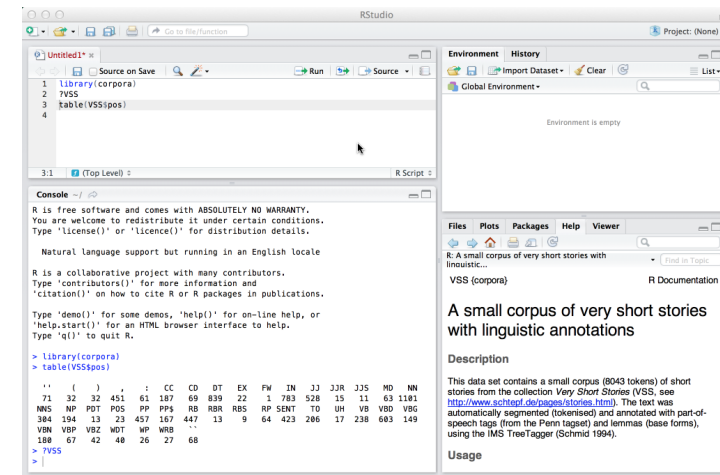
RStudio

Go to file/function

Project: (None)

Untitled1* ×

Source on Save

Run

Source

1 library(corpora)
2 ?VSS
3 table(VSS$pos)
4

3:1 (Top Level) R Script

Console ~/

R is free software and comes with ABSOLUTELY NO WARRANTY.
You are welcome to redistribute it under certain conditions.
Type 'license()' or 'licence()' for distribution details.

Natural language support but running in an English locale

R is a collaborative project with many contributors.
Type 'contributors()' for more information and
'citation()' on how to cite R or R packages in publications.

Type 'demo()' for some demos, 'help()' for on-line help, or
'help.start()' for an HTML browser interface to help.
Type 'q()' to quit R.

> library(corpora)
> table(VSS$pos)

| '' | ( | ) | , | : | CC | CD | DT | EX | FW | IN | JJ | JJR | JJS | MD | NN |
|---|---|---|---|---|---|---|---|---|---|---|---|---|---|---|---|
| 71 | 32 | 32 | 451 | 61 | 187 | 69 | 839 | 22 | 1 | 783 | 528 | 15 | 11 | 63 | 1101 |
| NNS | NP | PDT | POS | PP | PP$ | RB | RBR | RBS | RP | SENT | TO | UH | VB | VBD | VBG |
| 304 | 194 | 13 | 23 | 457 | 167 | 447 | 13 | 9 | 64 | 423 | 206 | 17 | 238 | 603 | 149 |
| VBN | VBP | VBZ | WDT | WP | WRB | `` | | | | | | | | | |
| 180 | 67 | 42 | 40 | 26 | 27 | 68 | | | | | | | | | |

> ?VSS
>

Environment History

Import Dataset Clear

List

Global Environment

Environment is empty

Files Plots Packages Help Viewer

R: A small corpus of very short stories with linguistic...

Find in Topic

VSS {corpora}

R Documentation

A small corpus of very short stories with linguistic annotations

Description

This data set contains a small corpus (8043 tokens) of short stories from the collection Very Short Stories (VSS, see http://www.schtepf.de/pages/stories.html). The text was automatically segmented (tokenised) and annotated with part-of-speech tags (from the Penn tagset) and lemmas (base forms), using the IMS TreeTagger (Schmid 1994).

Usage